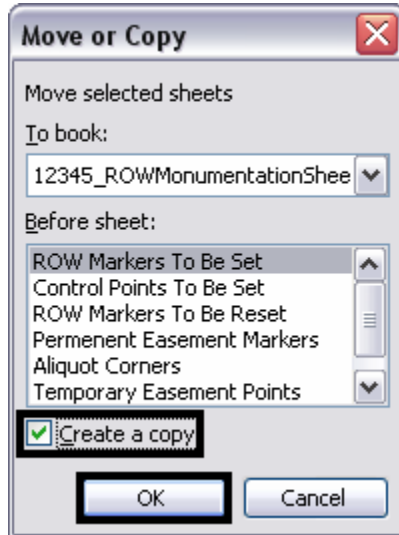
Move or Copy

Move selected sheets

To book:

12345_ROWMonumentationShee

Before sheet:

ROW Markers To Be Set
Control Points To Be Set
ROW Markers To Be Reset
Permenent Easement Markers
Aliquot Corners
Temporary Easement Points

Create a copy

OK

Cancel